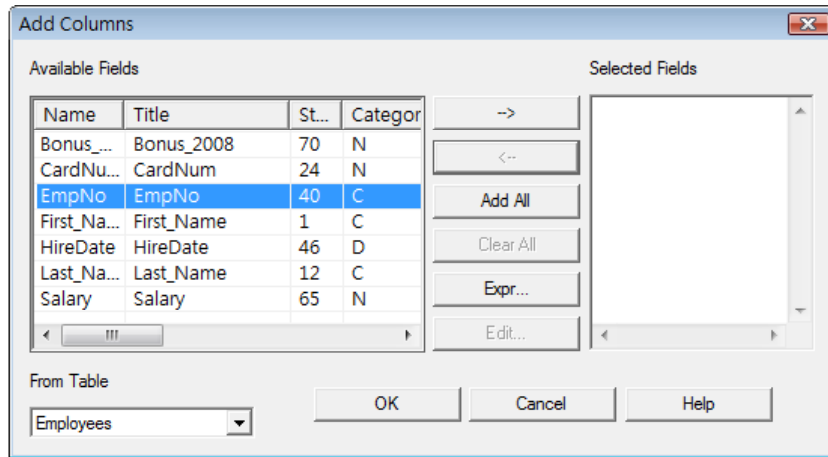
Add Columns

Available Fields

| Name | Title | St... | Categor |
|---|---|---|---|
| Bonus_... | Bonus_2008 | 70 | N |
| CardNu... | CardNum | 24 | N |
| EmpNo | EmpNo | 40 | C |
| First_Na... | First_Name | 1 | C |
| HireDate | HireDate | 46 | D |
| Last_Na... | Last_Name | 12 | C |
| Salary | Salary | 65 | N |

-->

<--

Add All

Clear All

Expr...

Edit...

Selected Fields

From Table

Employees

OK

Cancel

Help